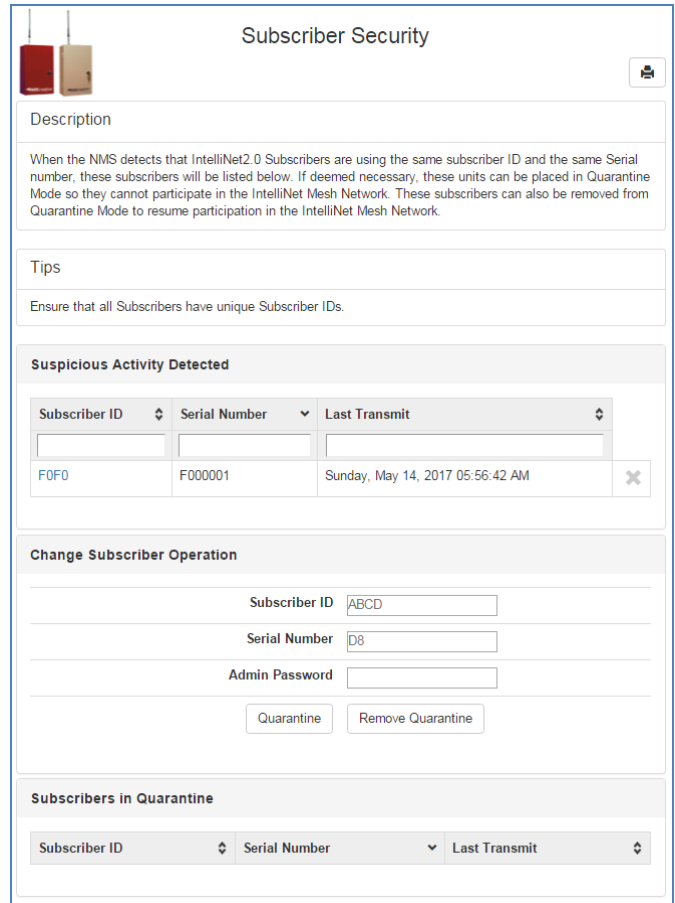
Subscriber Security

Description

When the NMS detects that IntelliNet2.0 Subscribers are using the same subscriber ID and the same Serial number, these subscribers will be listed below. If deemed necessary, these units can be placed in Quarantine Mode so they cannot participate in the IntelliNet Mesh Network. These subscribers can also be removed from Quarantine Mode to resume participation in the IntelliNet Mesh Network.

Tips

Ensure that all Subscribers have unique Subscriber IDs.

Suspicious Activity Detected

| Subscriber ID | Serial Number | Last Transmit |
|---|---|---|
| F0F0 | F000001 | Sunday, May 14, 2017 05:56:42 AM |

Change Subscriber Operation

Subscriber ID ABCD

Serial Number D8

Admin Password

Quarantine Remove Quarantine

Subscribers in Quarantine

| Subscriber ID | Serial Number | Last Transmit |
|---|---|---|